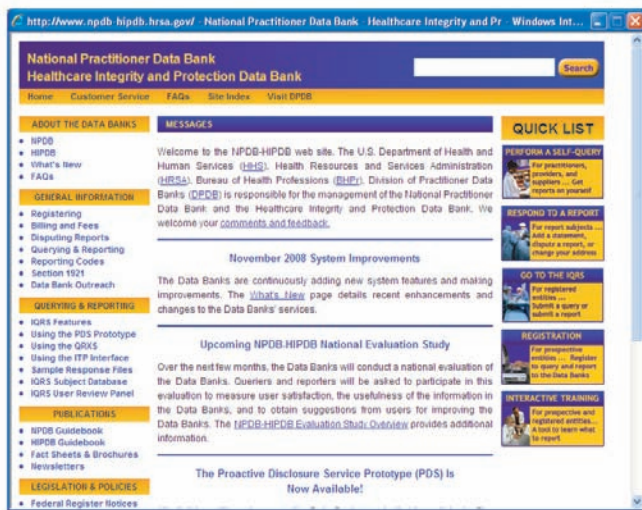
http://www.npdb-hipdb.hrsa.gov/ - National Practitioner Data Bank - Healthcare Integrity and Pr - Windows Int...

National Practitioner Data Bank
Healthcare Integrity and Protection Data Bank

Search

Home Customer Service FAQs Site Index Visit DPDB

ABOUT THE DATA BANKS
• NPDB
• HIPDB
• What's New
• FAQs

GENERAL INFORMATION
• Registering
• Billing and Fees
• Disputing Reports
• Querying & Reporting
• Reporting Codes
• Section 1921
• Data Bank Outreach

QUERYING & REPORTING
• IQRS Features
• Using the PDS Prototype
• Using the QRXS
• Using the ITP Interface
• Sample Response Files
• IQRS Subject Database
• IQRS User Review Panel

PUBLICATIONS
• NPDB Guidebook
• HIPDB Guidebook
• Fact Sheets & Brochures
• Newsletters

LEGISLATION & POLICIES
• Federal Register Notices

MESSAGES

Welcome to the NPDB-HIPDB web site. The U.S. Department of Health and Human Services (HHS), Health Resources and Services Administration (HRSA), Bureau of Health Professions (BHPr), Division of Practitioner Data Banks (DPDB) is responsible for the management of the National Practitioner Data Bank and the Healthcare Integrity and Protection Data Bank. We welcome your comments and feedback.

November 2008 System Improvements

The Data Banks are continuously adding new system features and making improvements. The What's New page details recent enhancements and changes to the Data Banks' services.

Upcoming NPDB-HIPDB National Evaluation Study

Over the next few months, the Data Banks will conduct a national evaluation of the Data Banks. Queriers and reporters will be asked to participate in this evaluation to measure user satisfaction, the usefulness of the information in the Data Banks, and to obtain suggestions from users for improving the Data Banks. The NPDB-HIPDB Evaluation Study Overview provides additional information.

The Proactive Disclosure Service Prototype (PDS) Is Now Available!

QUICK LIST

PERFORM A SELF-QUERY
For practitioners, providers, and suppliers ... Get reports on yourself

RESPOND TO A REPORT
For report subjects ... Add a statement, dispute a report, or change your address

GO TO THE IQRS
For registered entities ... Submit a query or submit a report

REGISTRATION
For prospective entities ... Register to query and report to the Data Banks

INTERACTIVE TRAINING
For prospective and registered entities ... A tool to learn what to report